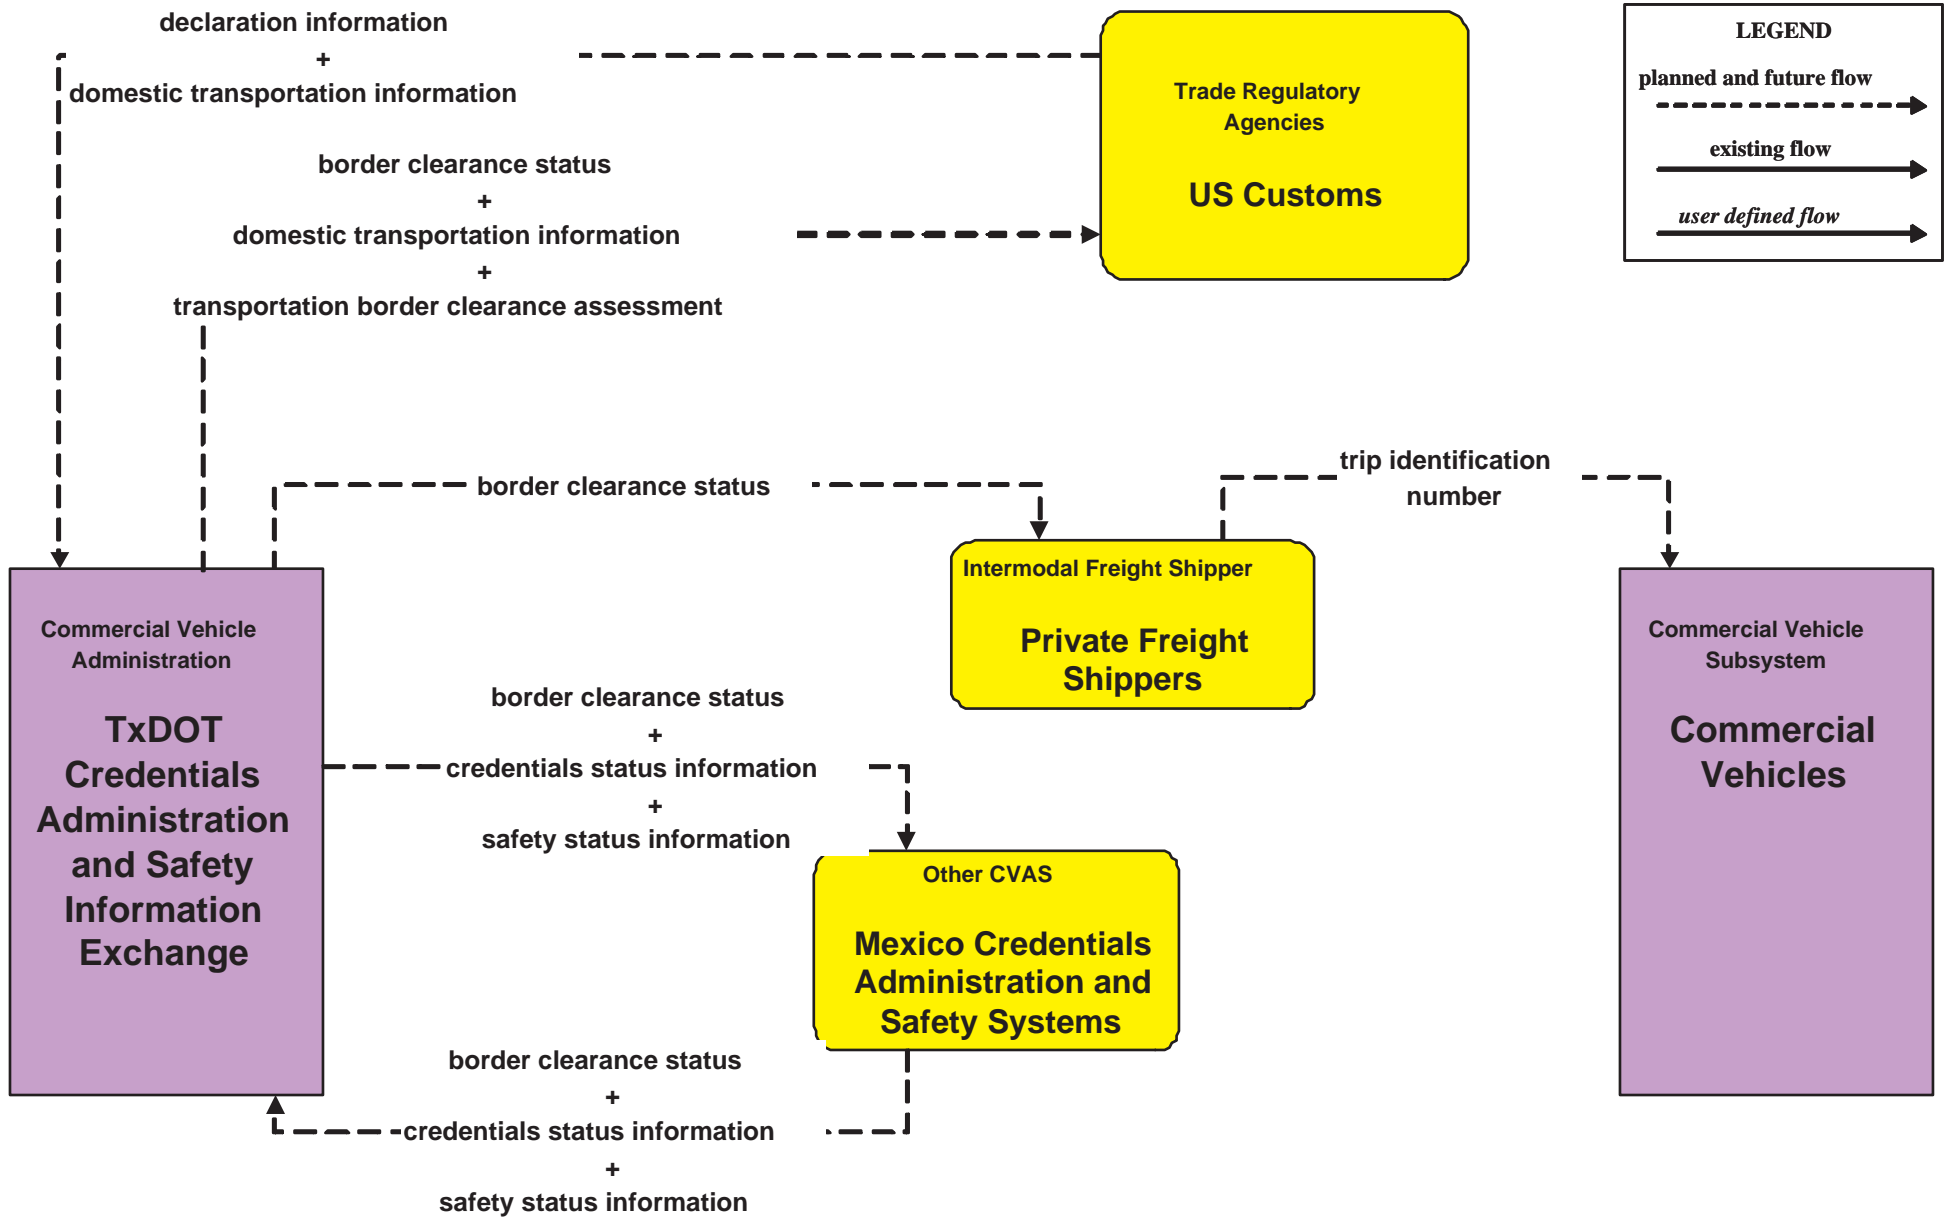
declaration information
+
domestic transportation information

Trade Regulatory Agencies

US Customs

LEGEND
planned and future flow
existing flow
user defined flow

border clearance status
+
domestic transportation information
+
transportation border clearance assessment

border clearance status

trip identification number

Intermodal Freight Shipper

Private Freight Shippers

Commercial Vehicle Administration

TxDOT Credentials Administration and Safety Information Exchange

Commercial Vehicle Subsystem

Commercial Vehicles

border clearance status
+
credentials status information
+
safety status information

Other CVAS

Mexico Credentials Administration and Safety Systems

border clearance status
+
credentials status information
+
safety status information